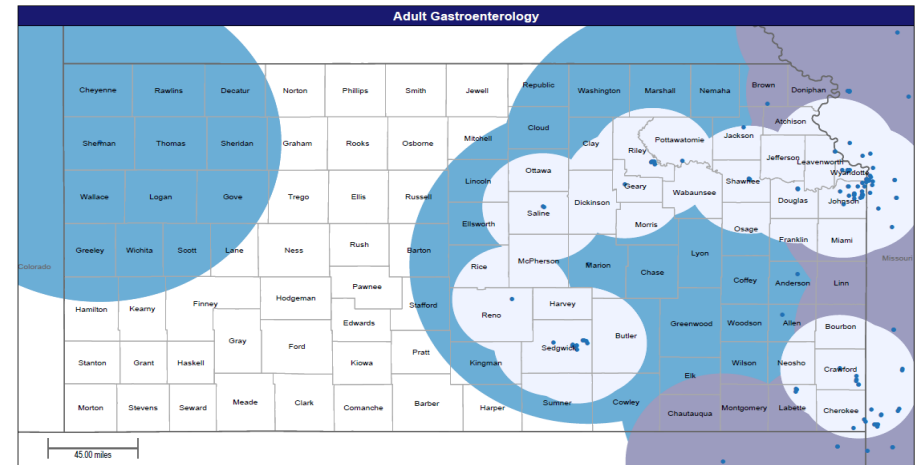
Adult Gastroenterology

Cheyenne
Rawlins
Decatur
Norton
Phillips
Smith
Jewell
Republic
Washington
Marshall
Nemaha
Brown
Doniphan
Atchison
Sherman
Thomas
Sheridan
Graham
Rooks
Osborne
Mitchell
Cloud
Clay
Riley
Pottawatomie
Jackson
Jefferson
Leavenworth
Wyandotte
Wallace
Logan
Gove
Trego
Ellis
Russell
Lincoln
Ottawa
Geary
Wabaunsee
Shawnee
Douglas
Johnson
Saline
Dickinson
Morris
Osage
Greeley
Wichita
Scott
Lane
Ness
Rush
Barton
Ellsworth
Franklin
Miami
Colorado
Rice
McPherson
Marion
Chase
Lyon
Missouri
Coffey
Anderson
Linn
Hamilton
Kearny
Finney
Hodgeman
Pawnee
Stafford
Reno
Harvey
Edwards
Greenwood
Woodson
Allen
Bourbon
Gray
Ford
Butler
Sedgwick
Stanton
Grant
Haskell
Kiowa
Pratt
Kingman
Wilson
Neosho
Crawford
Elk
Morton
Stevens
Seward
Meade
Clark
Comanche
Barber
Harper
Sumner
Cowley
Chautauqua
Montgomery
Labette
Cherokee
45.00 miles